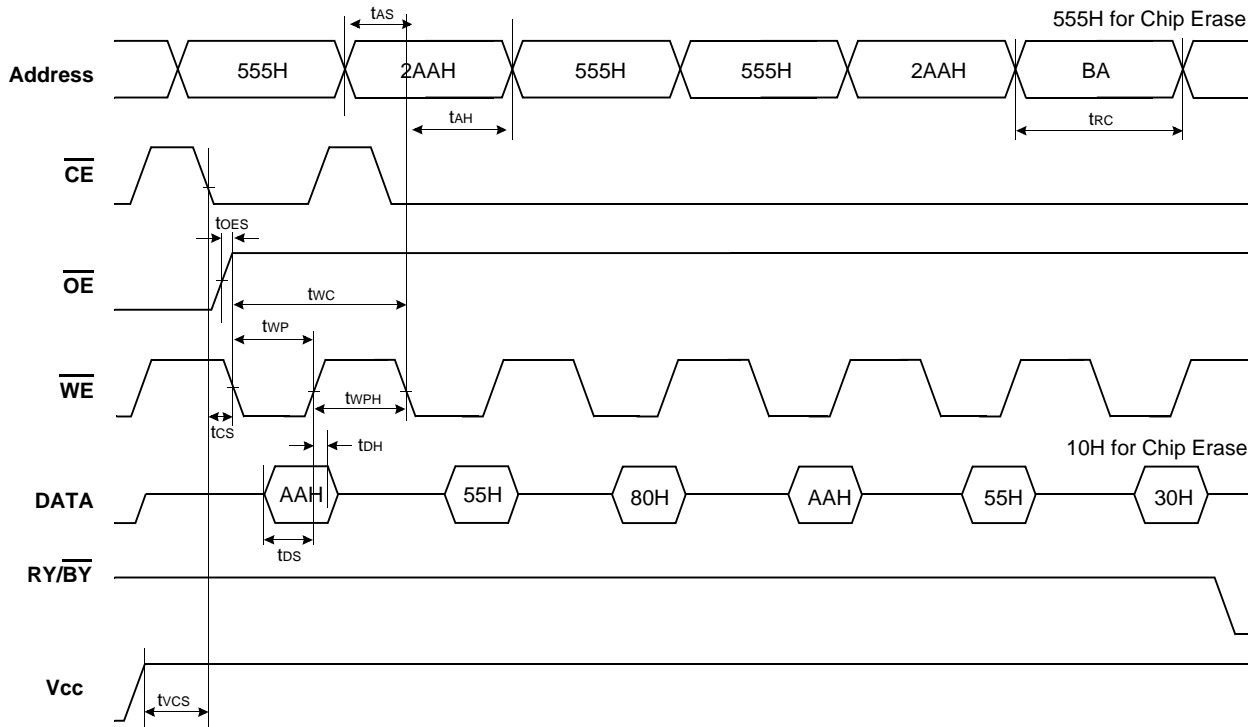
tAS

555H for Chip Erase

Address

555H

2AAH

555H

555H

2AAH

BA

tAH

tRC

$\overline{CE}$

tOES

$\overline{OE}$

tWC

tWP

$\overline{WE}$

tWPH

tCS

tDH

10H for Chip Erase

DATA

AAH

55H

80H

AAH

55H

30H

tDS

RY/$\overline{BY}$

Vcc

tVCS